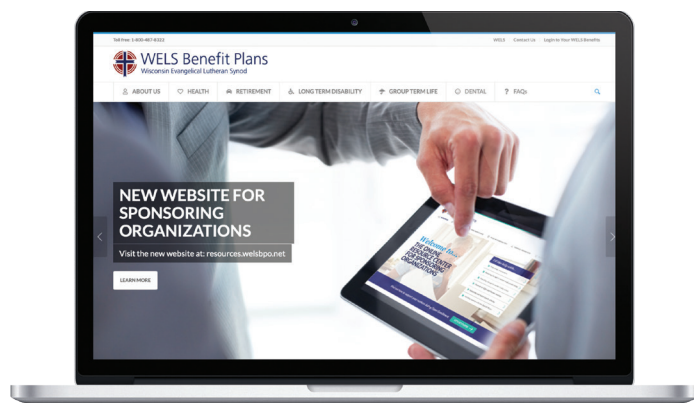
Toll free: 1-800-487-8322

WELS Contact Us Login to Your WELS Benefits

WELS Benefit Plans
Wisconsin Evangelical Lutheran Synod

ABOUT US HEALTH RETIREMENT LONG TERM DISABILITY GROUP TERM LIFE DENTAL FAQs

NEW WEBSITE FOR SPONSORING ORGANIZATIONS

Visit the new website at: resources.welsbpo.net

LEARN MORE

Welcome to
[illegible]